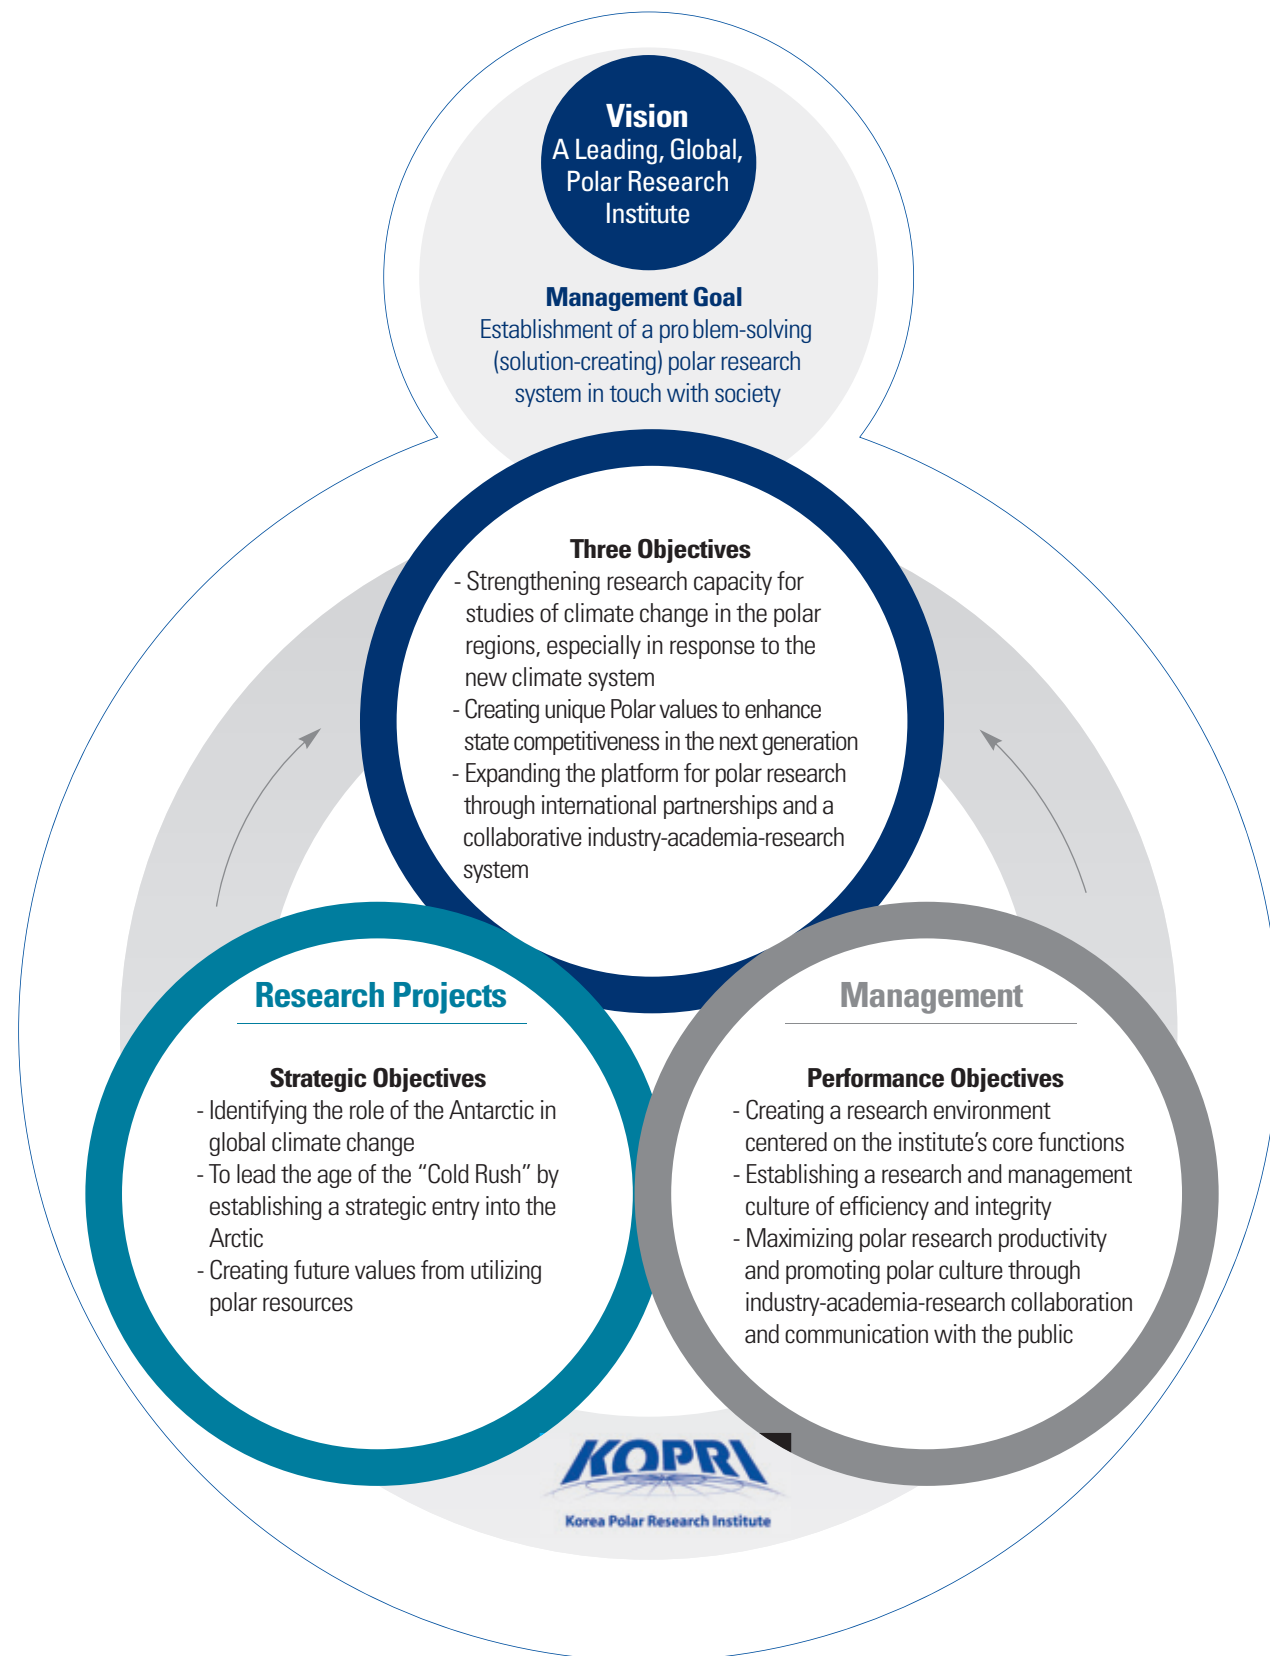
Vision
A Leading, Global, Polar Research Institute

Management Goal
Establishment of a pro blem-solving (solution-creating) polar research system in touch with society

Three Objectives
- Strengthening research capacity for studies of climate change in the polar regions, especially in response to the new climate system
- Creating unique Polar values to enhance state competitiveness in the next generation
- Expanding the platform for polar research through international partnerships and a collaborative industry-academia-research system

Research Projects

Strategic Objectives
- Identifying the role of the Antarctic in global climate change
- To lead the age of the "Cold Rush" by establishing a strategic entry into the Arctic
- Creating future values from utilizing polar resources

Management

Performance Objectives
- Creating a research environment centered on the institute's core functions
- Establishing a research and management culture of efficiency and integrity
- Maximizing polar research productivity and promoting polar culture through industry-academia-research collaboration and communication with the public

KOPRI
Korea Polar Research Institute